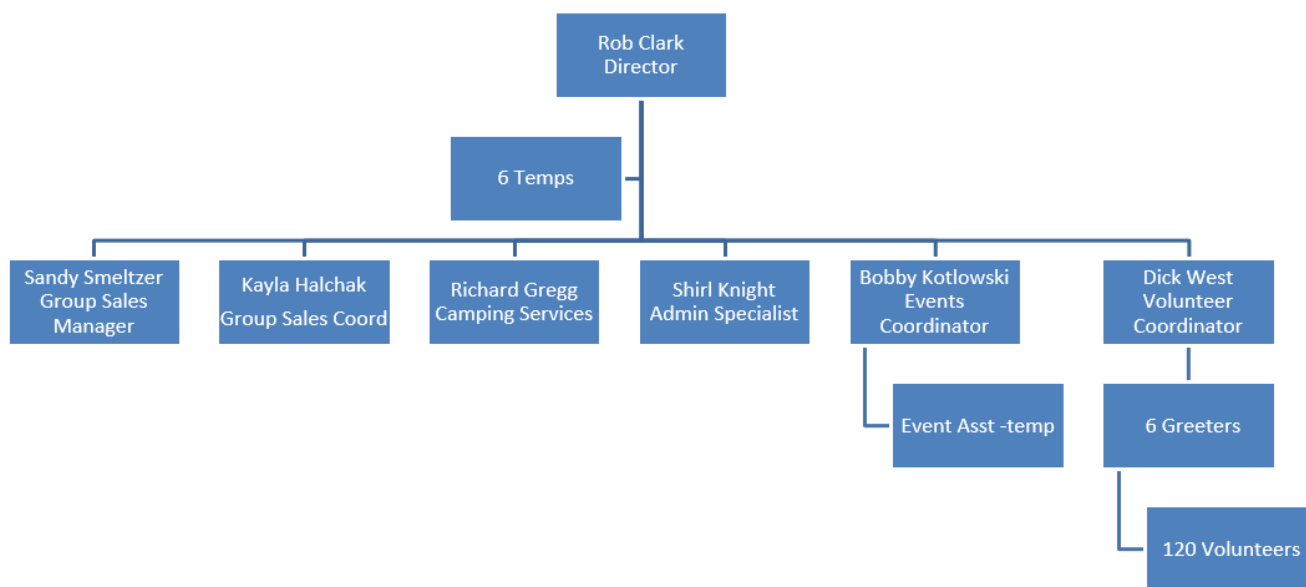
Rob Clark
Director

6 Temps

Sandy Smeltzer
Group Sales
Manager

Kayla Halchak
Group Sales Coord

Richard Gregg
Camping Services

Shirl Knight
Admin Specialist

Bobby Kotlowski
Events
Coordinator

Event Asst -temp

Dick West
Volunteer
Coordinator

6 Greeters

120 Volunteers